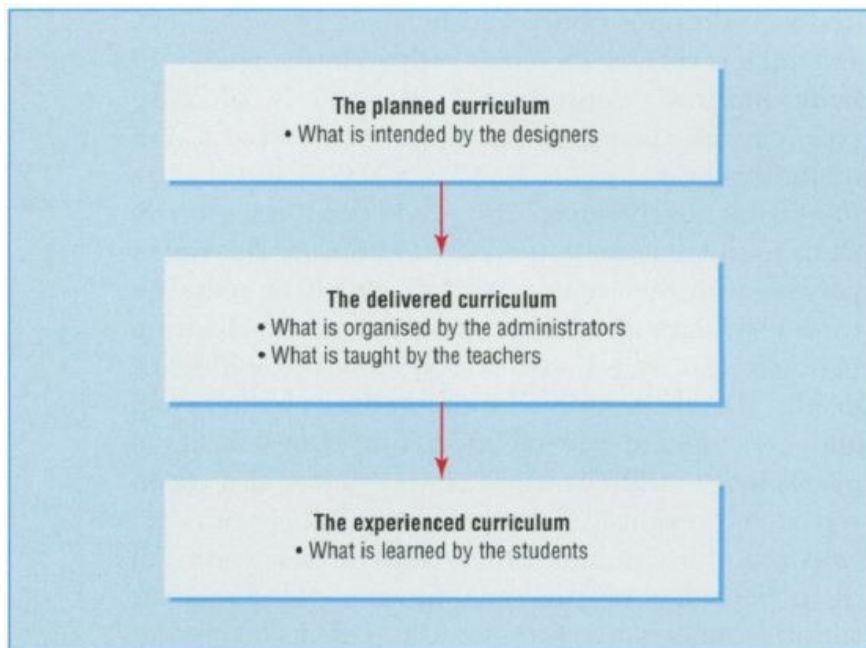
The planned curriculum
• What is intended by the designers

The delivered curriculum
• What is organised by the administrators
• What is taught by the teachers

The experienced curriculum
• What is learned by the students